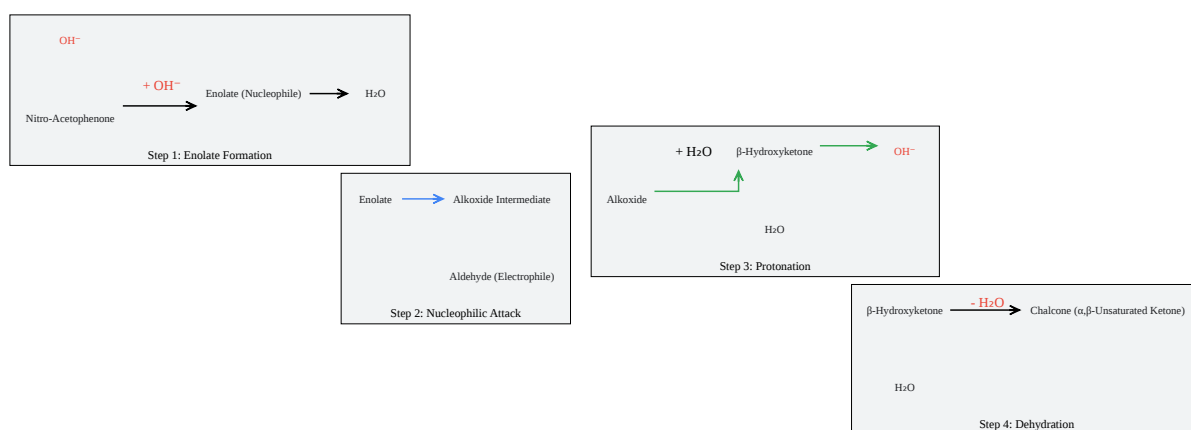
$OH^-$

$+ OH^-$

Nitro-Acetophenone

Enolate (Nucleophile)

$H_2O$

Step 1: Enolate Formation

Enolate

Alkoxide Intermediate

Aldehyde (Electrophile)

Step 2: Nucleophilic Attack

$+ H_2O$

β-Hydroxyketone

$OH^-$

Alkoxide

$H_2O$

Step 3: Protonation

β-Hydroxyketone

$- H_2O$

Chalcone (α,β-Unsaturated Ketone)

$H_2O$

Step 4: Dehydration